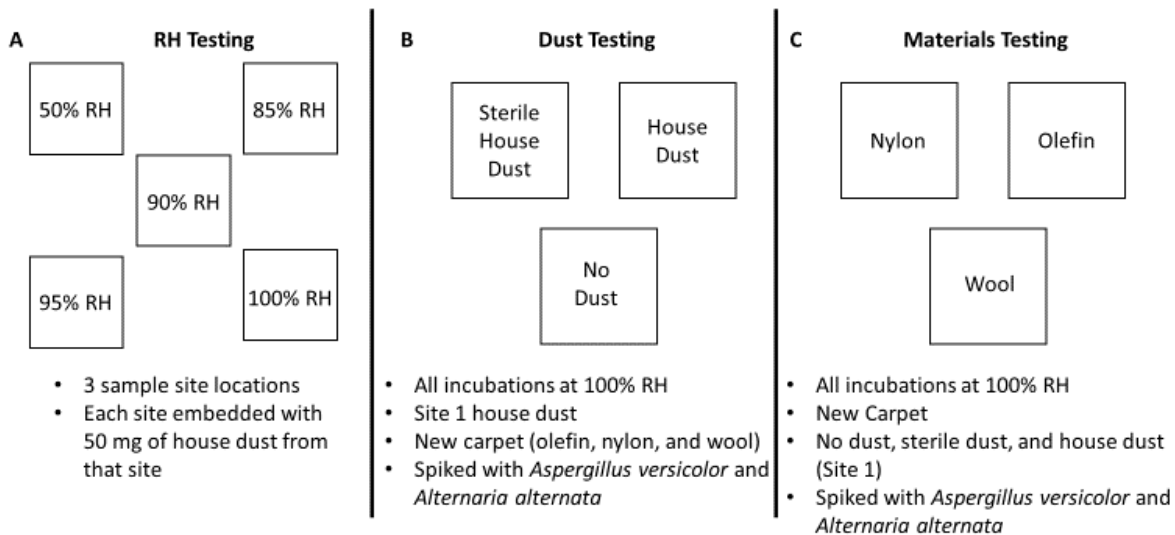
A

RH Testing

50% RH

85% RH

90% RH

95% RH

100% RH

• 3 sample site locations
• Each site embedded with 50 mg of house dust from that site

B

Dust Testing

Sterile House Dust

House Dust

No Dust

• All incubations at 100% RH
• Site 1 house dust
• New carpet (olefin, nylon, and wool)
• Spiked with *Aspergillus versicolor* and *Alternaria alternata*

C

Materials Testing

Nylon

Olefin

Wool

• All incubations at 100% RH
• New Carpet
• No dust, sterile dust, and house dust (Site 1)
• Spiked with *Aspergillus versicolor* and *Alternaria alternata*